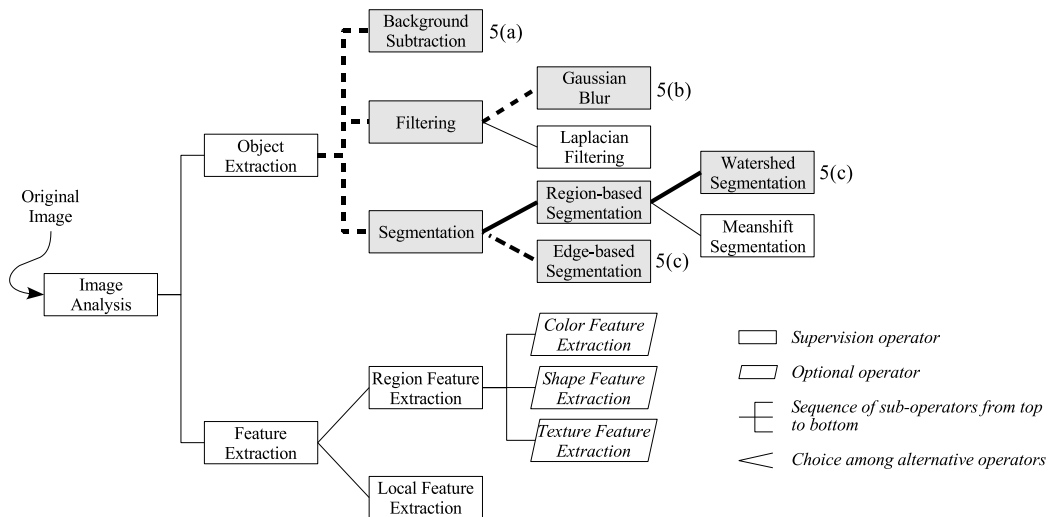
Original Image

Image Analysis

Object Extraction

Background Subtraction 5(a)

Filtering

Gaussian Blur 5(b)

Laplacian Filtering

Segmentation

Region-based Segmentation

Watershed Segmentation 5(c)

Meanshift Segmentation

Edge-based Segmentation 5(c)

Feature Extraction

Region Feature Extraction

Color Feature Extraction

Shape Feature Extraction

Texture Feature Extraction

Local Feature Extraction

Supervision operator

Optional operator

Sequence of sub-operators from top to bottom

Choice among alternative operators